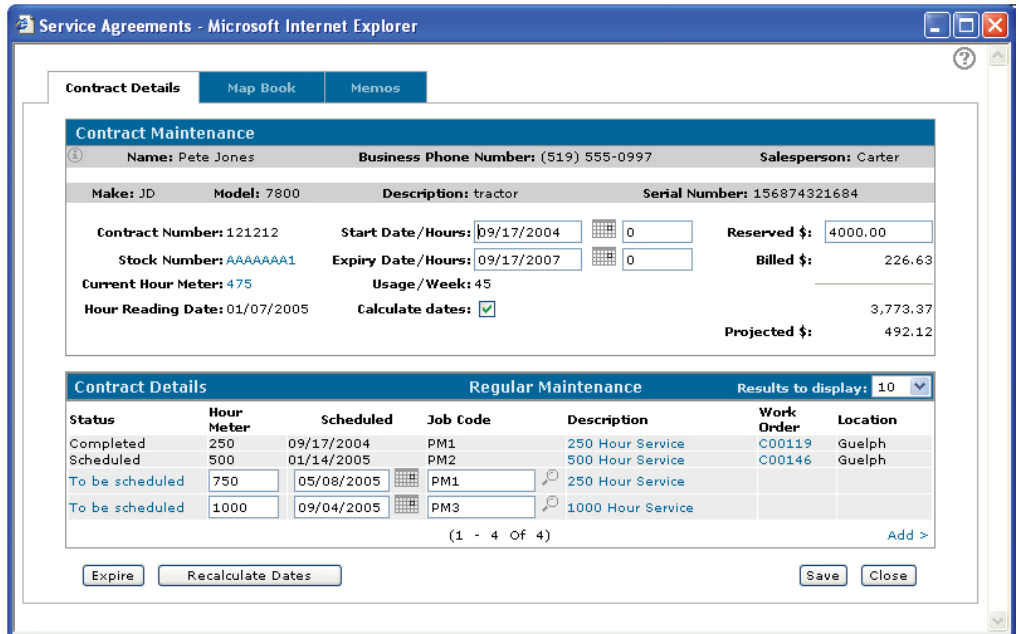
Service Agreements - Microsoft Internet Explorer

Contract Details | Map Book | Memos

Contract Maintenance

Name: Pete Jones | Business Phone Number: (519) 555-0997 | Salesperson: Carter

Make: JD | Model: 7800 | Description: tractor | Serial Number: 156874321684

Contract Number: 121212
Start Date/Hours: 09/17/2004 | 0
Reserved $: 4000.00

Stock Number: AAAAAAA1
Expiry Date/Hours: 09/17/2007 | 0
Billed $: 226.63

Current Hour Meter: 475
Usage/Week: 45

Hour Reading Date: 01/07/2005
Calculate dates:
3,773.37

Projected $: 492.12

Contract Details | Regular Maintenance | Results to display: 10

| Status | Hour Meter | Scheduled | Job Code | Description | Work Order | Location |
|---|---|---|---|---|---|---|
| Completed | 250 | 09/17/2004 | PM1 | 250 Hour Service | C00119 | Guelph |
| Scheduled | 500 | 01/14/2005 | PM2 | 500 Hour Service | C00146 | Guelph |
| To be scheduled | 750 | 05/08/2005 | PM1 | 250 Hour Service | | |
| To be scheduled | 1000 | 09/04/2005 | PM3 | 1000 Hour Service | | |

(1 - 4 Of 4)
Add >

Expire | Recalculate Dates | Save | Close